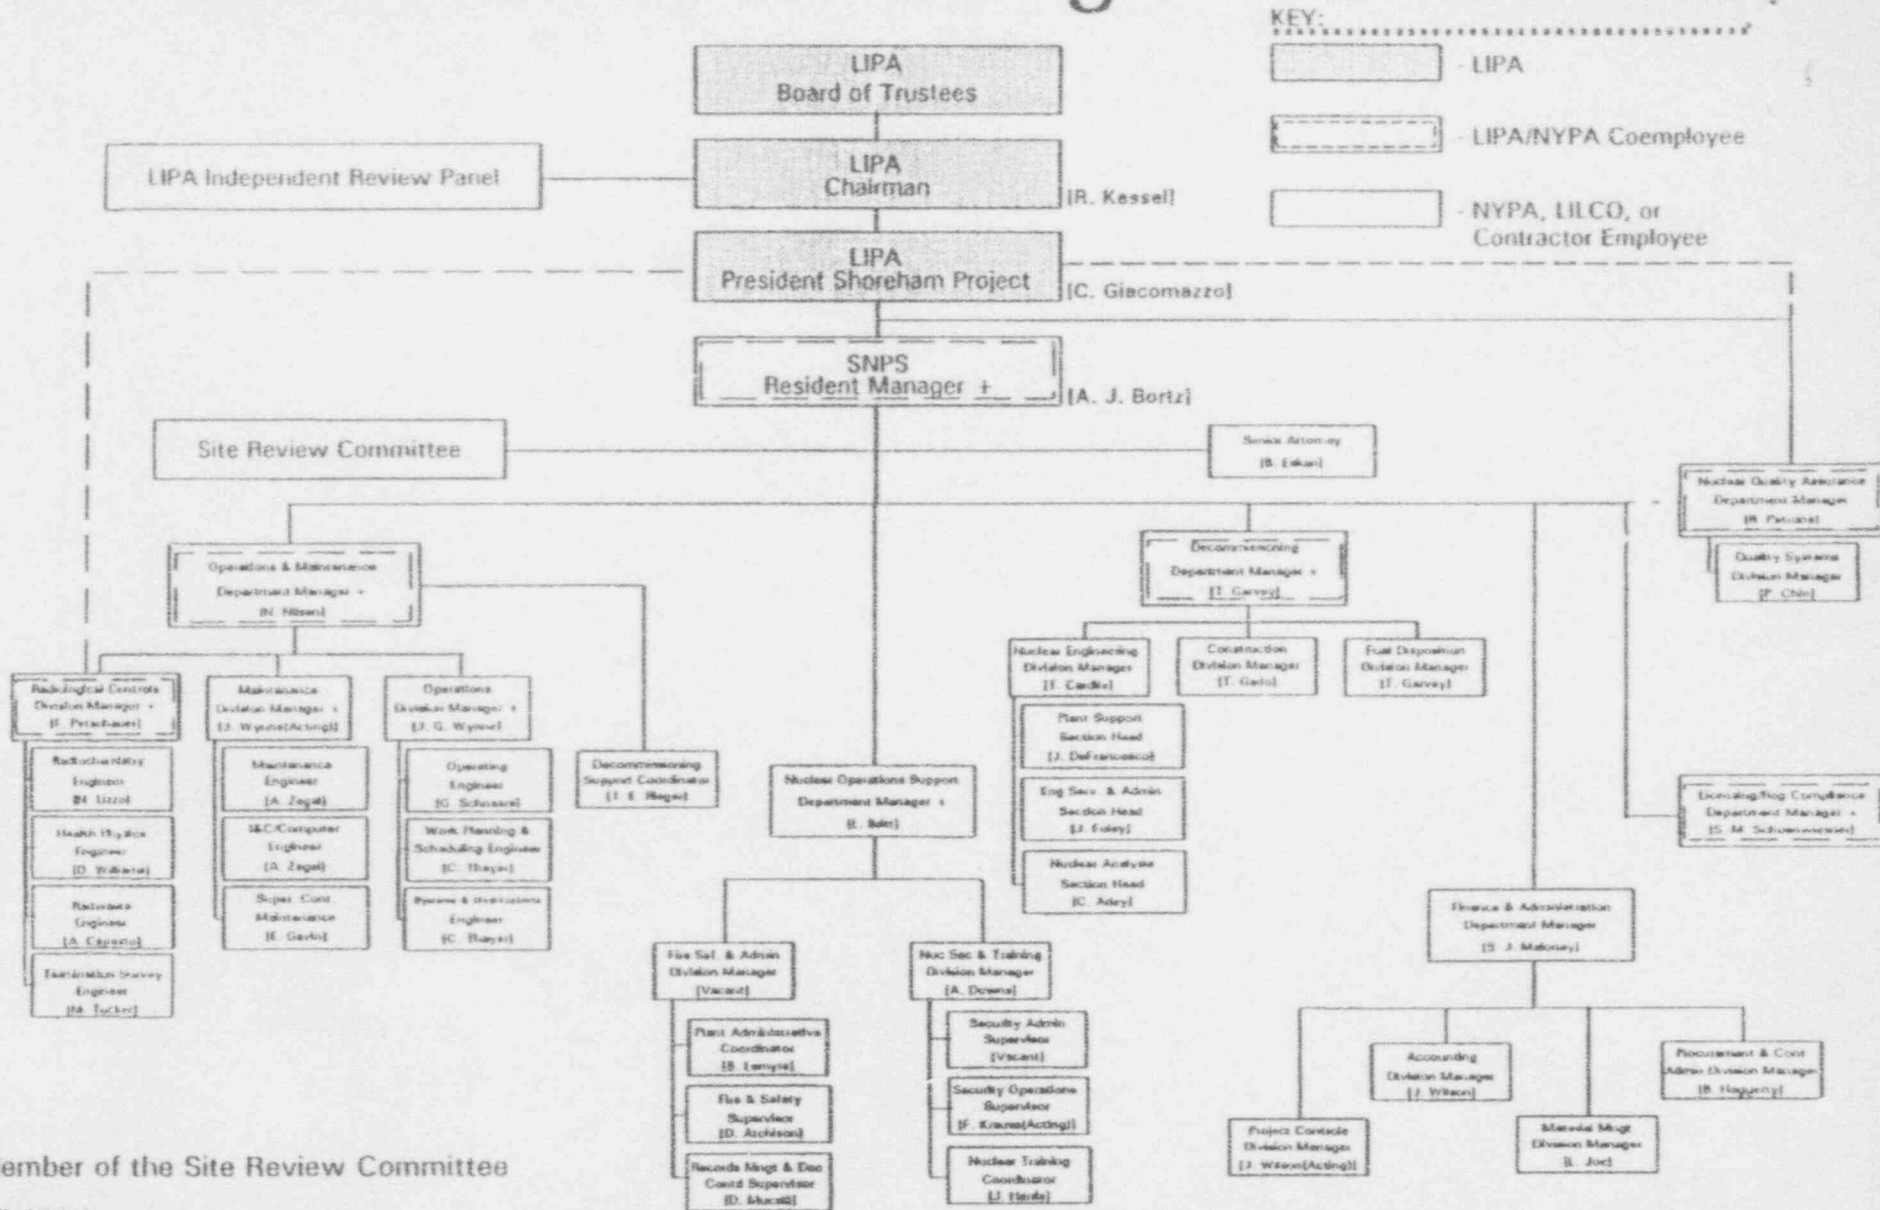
KEY:

- LIPA

- LIPA/NYPA Coemployee

- NYPA, LILCO, or Contractor Employee

LIPA Board of Trustees

LIPA Independent Review Panel

LIPA Chairman [R. Kessel]

LIPA President Shoreham Project [C. Giacomazzo]

SNPS Resident Manager + [A. J. Bortz]

Site Review Committee

Senior Attorney [B. Eskan]

Nuclear Quality Assurance Department Manager [R. Petrone]

Quality Systems Division Manager [P. Chin]

Operations & Maintenance Department Manager + [N. Nilsen]

Decommissioning Department Manager + [T. Garvey]

Radiological Controls Division Manager + [F. Petschauer]

Maintenance Division Manager + [J. Wynne(Acting)]

Operations Division Manager + [J. G. Wynne]

Radiochemistry Engineer [M. Lizzol]

Health Physics Engineer [D. Williams]

Radwaste Engineer [A. Capento]

Termination Survey Engineer [M. Tucker]

Maintenance Engineer [A. Zegel]

I&C/Computer Engineer [A. Zegel]

Super. Cont. Maintenance [E. Gavin]

Operating Engineer [G. Schroeen]

Work Planning & Scheduling Engineer [C. Thayer]

Systems & Instructions Engineer [C. Thayer]

Decommissioning Support Coordinator [T. E. Rieger]

Nuclear Operations Support Department Manager + [E. Bolet]

Nuclear Engineering Division Manager [T. Cardile]

Construction Division Manager [T. Gado]

Fuel Disposition Division Manager [T. Garvey]

Plant Support Section Head [J. DeFrancesco]

Eng Serv. & Admin Section Head [J. Foley]

Nuclear Analysis Section Head [C. Adey]

Licensing/Reg Compliance Department Manager + [S. M. Schoenwiesner]

Finance & Administration Department Manager [S. J. Maloney]

Fire Saf. & Admin Division Manager [Vacant]

Nuc Sec & Training Division Manager [A. Downs]

Plant Administrative Coordinator [B. Lenyie]

Fire & Safety Supervisor [D. Atchison]

Records Mngt & Doc Contd Supervisor [D. Mucelli]

Security Admin Supervisor [Vacant]

Security Operations Supervisor [F. Krause(Acting)]

Nuclear Training Coordinator [J. Hards]

Accounting Division Manager [J. Wilson]

Procurement & Cont Admin Division Manager [B. Haggerty]

Project Controls Division Manager [J. Wilson(Acting)]

Material Mngt Division Manager [L. Joe]

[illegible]ember of the Site Review Committee